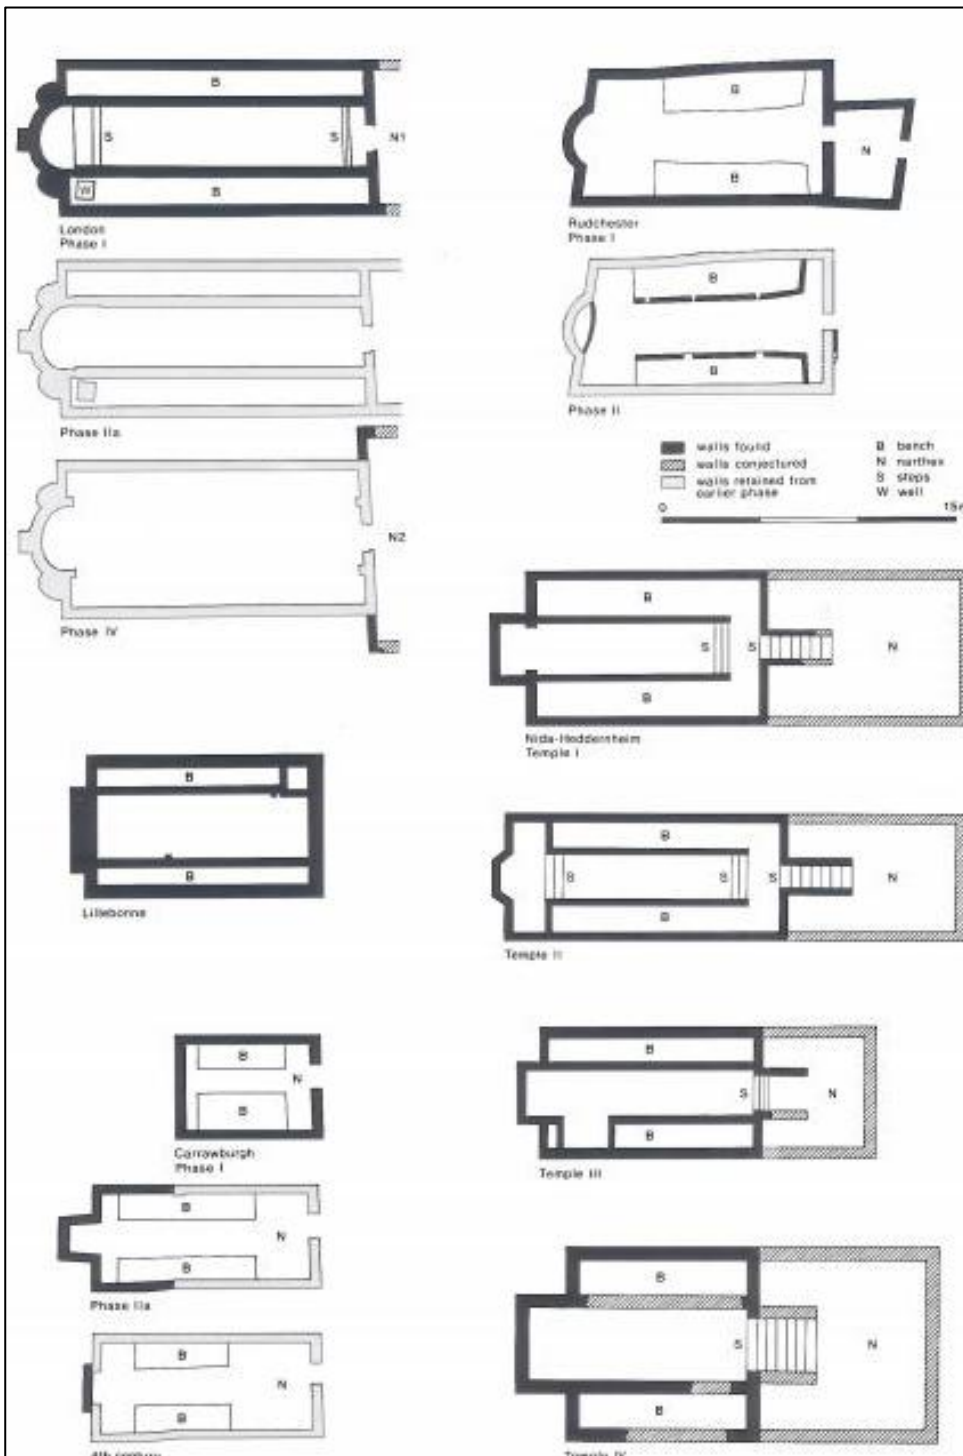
B
S
S
N1
W
B
London
Phase I

Phase IIa

NZ
Phase IV

B
N
B
Rudchester
Phase I
B
B
Phase II

walls found
walls conjectured
walls retained from earlier phase
B bench
N narthex
S steps
W well
0
15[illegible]

B
S
S
N
B
Nida-Heddernheim
Temple I

B
B
Lillebonne

B
S
S
S
N
B
Temple II

B
N
B
Carrawburgh
Phase I

B
N
B
Phase IIa

B
N
B
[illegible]

B
S
N
B
Temple III

B
S
N
B
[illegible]